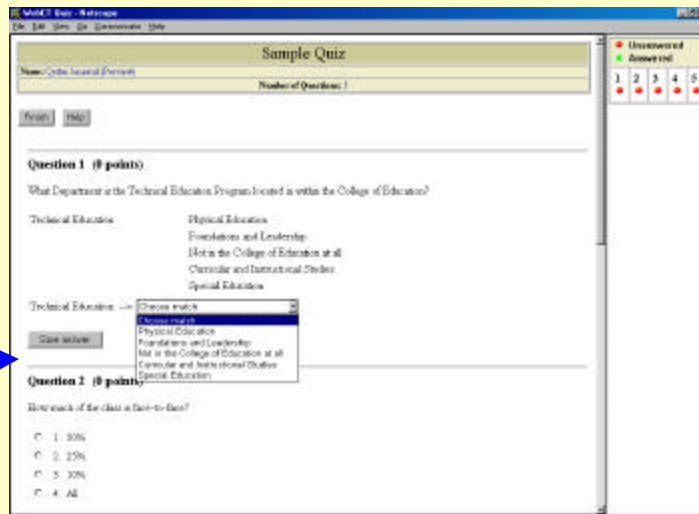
WebCT Quiz - Netscape

File Edit View Go Communicator Help

Sample Quiz

Name: Cynthia Jacconol (Pervert)

Number of Questions: 7

Finish Help

Question 1 (0 points)

What Department is the Technical Education Program located in within the College of Education?

Technical Education

Physical Education
Foundations and Leadership
Not in the College of Education at all
Curricular and Instructional Studies
Special Education

Technical Education --> Choose match

Choose match
Physical Education
Foundations and Leadership
Not in the College of Education at all
Curricular and Instructional Studies
Special Education

Save answer

Question 2 (0 points)

How much of the class is face-to-face?

1. 50%
2. 25%
3. 30%
4. All

Unanswered
Answered

| 1 | 2 | 3 | 4 | 5 |
|---|---|---|---|---|